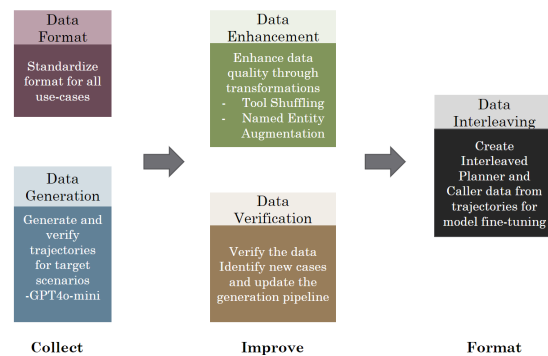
Data Format

Standardize format for all use-cases

Data Generation

Generate and verify trajectories for target scenarios -GPT4o-mini

Data Enhancement

Enhance data quality through transformations
- Tool Shuffling
- Named Entity Augmentation

Data Verification

Verify the data Identify new cases and update the generation pipeline

Data Interleaving

Create Interleaved Planner and Caller data from trajectories for model fine-tuning

Collect

Improve

Format